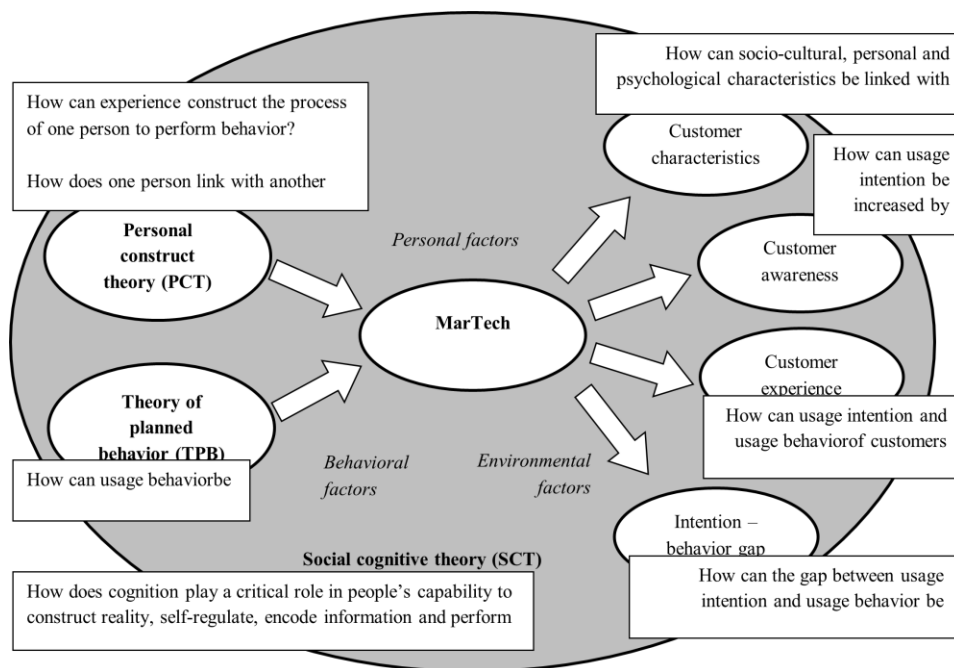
How can socio-cultural, personal and psychological characteristics be linked with

How can experience construct the process of one person to perform behavior?

How does one person link with another

Customer characteristics

How can usage intention be increased by

Personal construct theory (PCT)

Personal factors

Customer awareness

MarTech

Customer experience

Theory of planned behavior (TPB)

How can usage intention and usage behaviorof customers

How can usage behaviorbe

Behavioral factors

Environmental factors

Intention – behavior gap

Social cognitive theory (SCT)

How does cognition play a critical role in people's capability to construct reality, self-regulate, encode information and perform

How can the gap between usage intention and usage behavior be